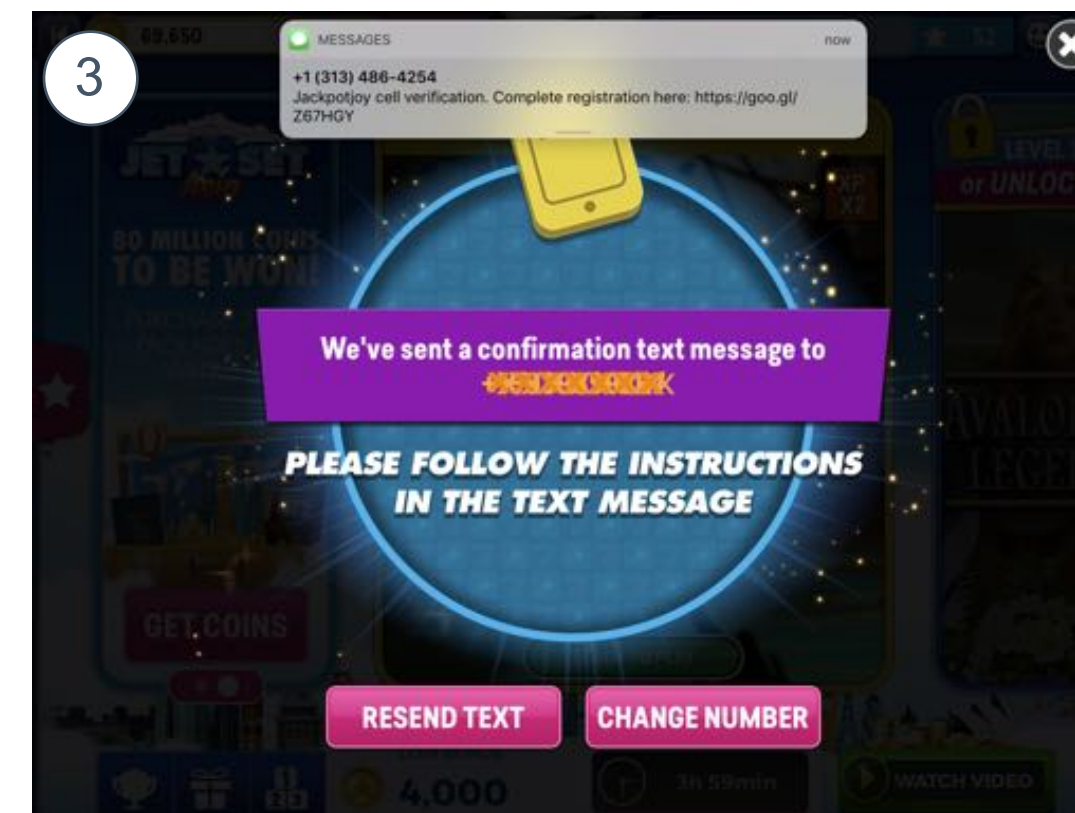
3

MESSAGES
now
+1 (313) 486-4254
Jackpotjoy cell verification. Complete registration here: https://goo.gl/Z67HGY

69,650

JET SET

80 MILLION COINS TO BE WON!

XP X2

LEVEL
or UNLOCK

We've sent a confirmation text message to
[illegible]

PLEASE FOLLOW THE INSTRUCTIONS IN THE TEXT MESSAGE

AVALON LEGENDS

GET COINS

RESEND TEXT
CHANGE NUMBER

4,000
3h 59min
WATCH VIDEO